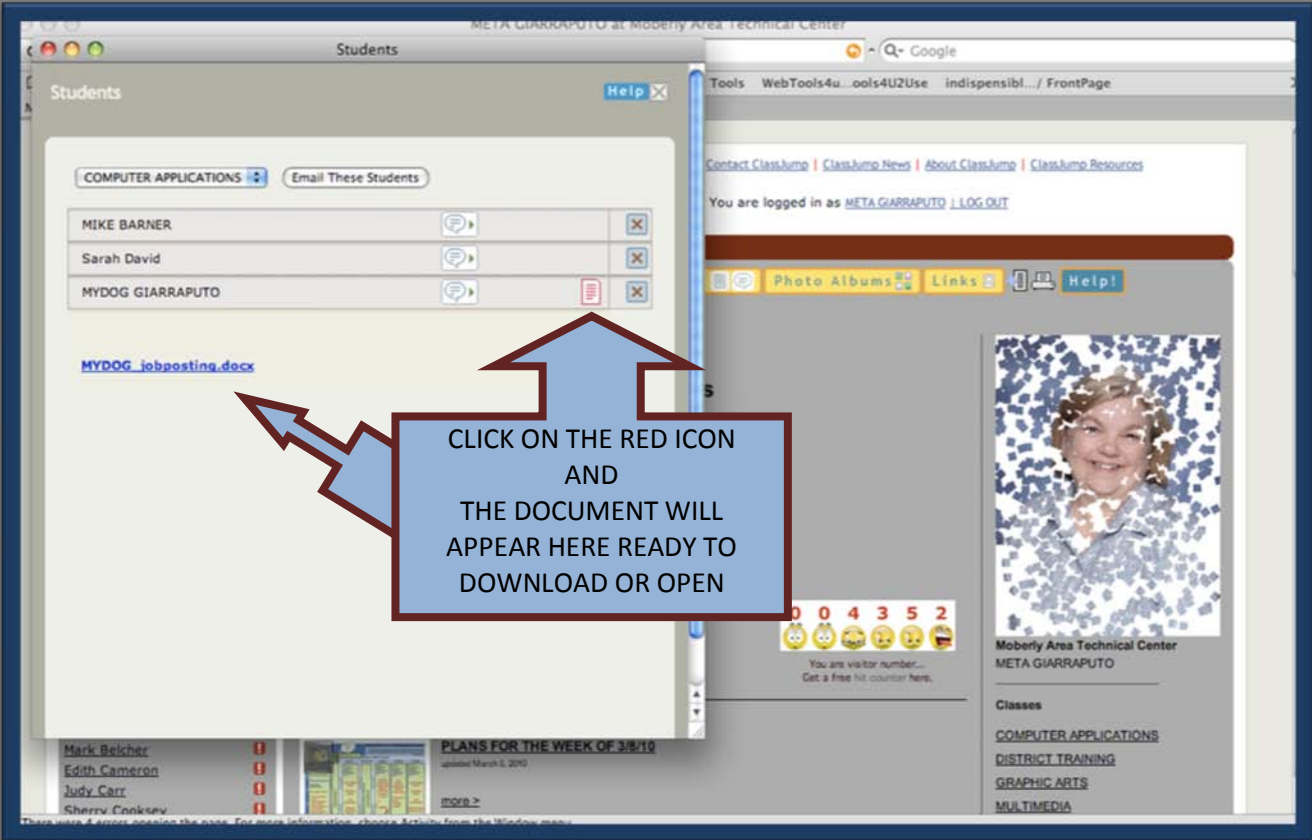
META GIARRAPUTO at Moberly Area Technical Center

Students

Google

Tools WebTools4u...ools4U2Use indispensibl.../ FrontPage

Students

Help

COMPUTER APPLICATIONS

Email These Students

MIKE BARNER

Sarah David

MYDOG GIARRAPUTO

MYDOG_jobposting.docx

Contact ClassJump | ClassJump News | About ClassJump | ClassJump Resources

You are logged in as META GIARRAPUTO | LOG OUT

Photo Albums

Links

Help!

CLICK ON THE RED ICON AND THE DOCUMENT WILL APPEAR HERE READY TO DOWNLOAD OR OPEN

0 0 4 3 5 2

You are visitor number...
Get a free hit counter here.

Moberly Area Technical Center
META GIARRAPUTO

Classes

COMPUTER APPLICATIONS
DISTRICT TRAINING
GRAPHIC ARTS
MULTIMEDIA

Mark Belcher
Edith Cameron
Judy Carr
Sherry Cooksey

PLANS FOR THE WEEK OF 3/8/10
updated March 5, 2010

more >

There were 4 errors opening the page. For more information, choose Activity from the Window menu.